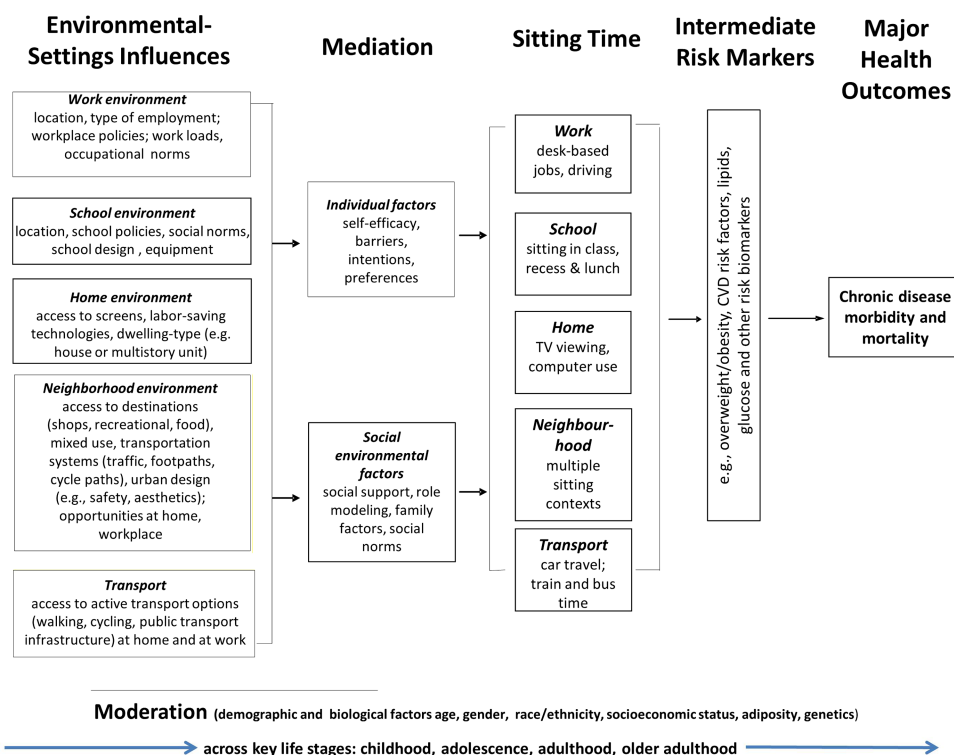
Environmental-Settings Influences

Mediation

Sitting Time

Intermediate Risk Markers

Major Health Outcomes

Work environment
location, type of employment; workplace policies; work loads, occupational norms

School environment
location, school policies, social norms, school design , equipment

Home environment
access to screens, labor-saving technologies, dwelling-type (e.g. house or multistory unit)

Neighborhood environment
access to destinations (shops, recreational, food), mixed use, transportation systems (traffic, footpaths, cycle paths), urban design (e.g., safety, aesthetics); opportunities at home, workplace

Transport
access to active transport options (walking, cycling, public transport infrastructure) at home and at work

Individual factors
self-efficacy, barriers, intentions, preferences

Social environmental factors
social support, role modeling, family factors, social norms

Work
desk-based jobs, driving

School
sitting in class, recess & lunch

Home
TV viewing, computer use

Neighbour-hood
multiple sitting contexts

Transport
car travel; train and bus time

e.g., overweight/obesity, CVD risk factors, lipids, glucose and other risk biomarkers

Chronic disease morbidity and mortality

Moderation (demographic and biological factors age, gender, race/ethnicity, socioeconomic status, adiposity, genetics)

across key life stages: childhood, adolescence, adulthood, older adulthood